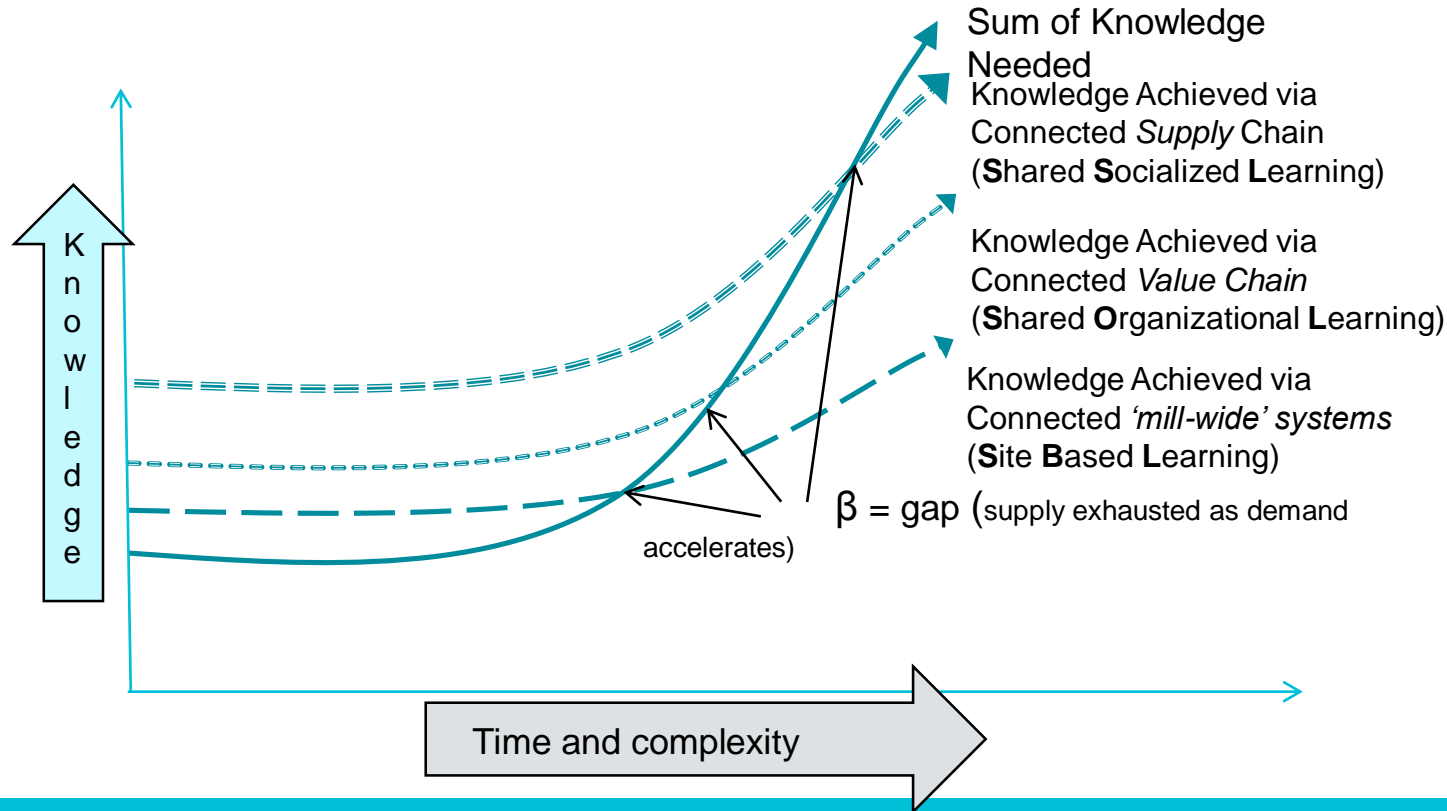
Sum of Knowledge Needed

Knowledge Achieved via Connected *Supply* Chain (**S**hared **S**ocialized **L**earning)

Knowledge Achieved via Connected *Value Chain* (**S**hared **O**rganizational **L**earning)

Knowledge Achieved via Connected *'mill-wide' systems* (**S**ite **B**ased **L**earning)

K n o w l e d g e

β = gap (supply exhausted as demand accelerates)

Time and complexity